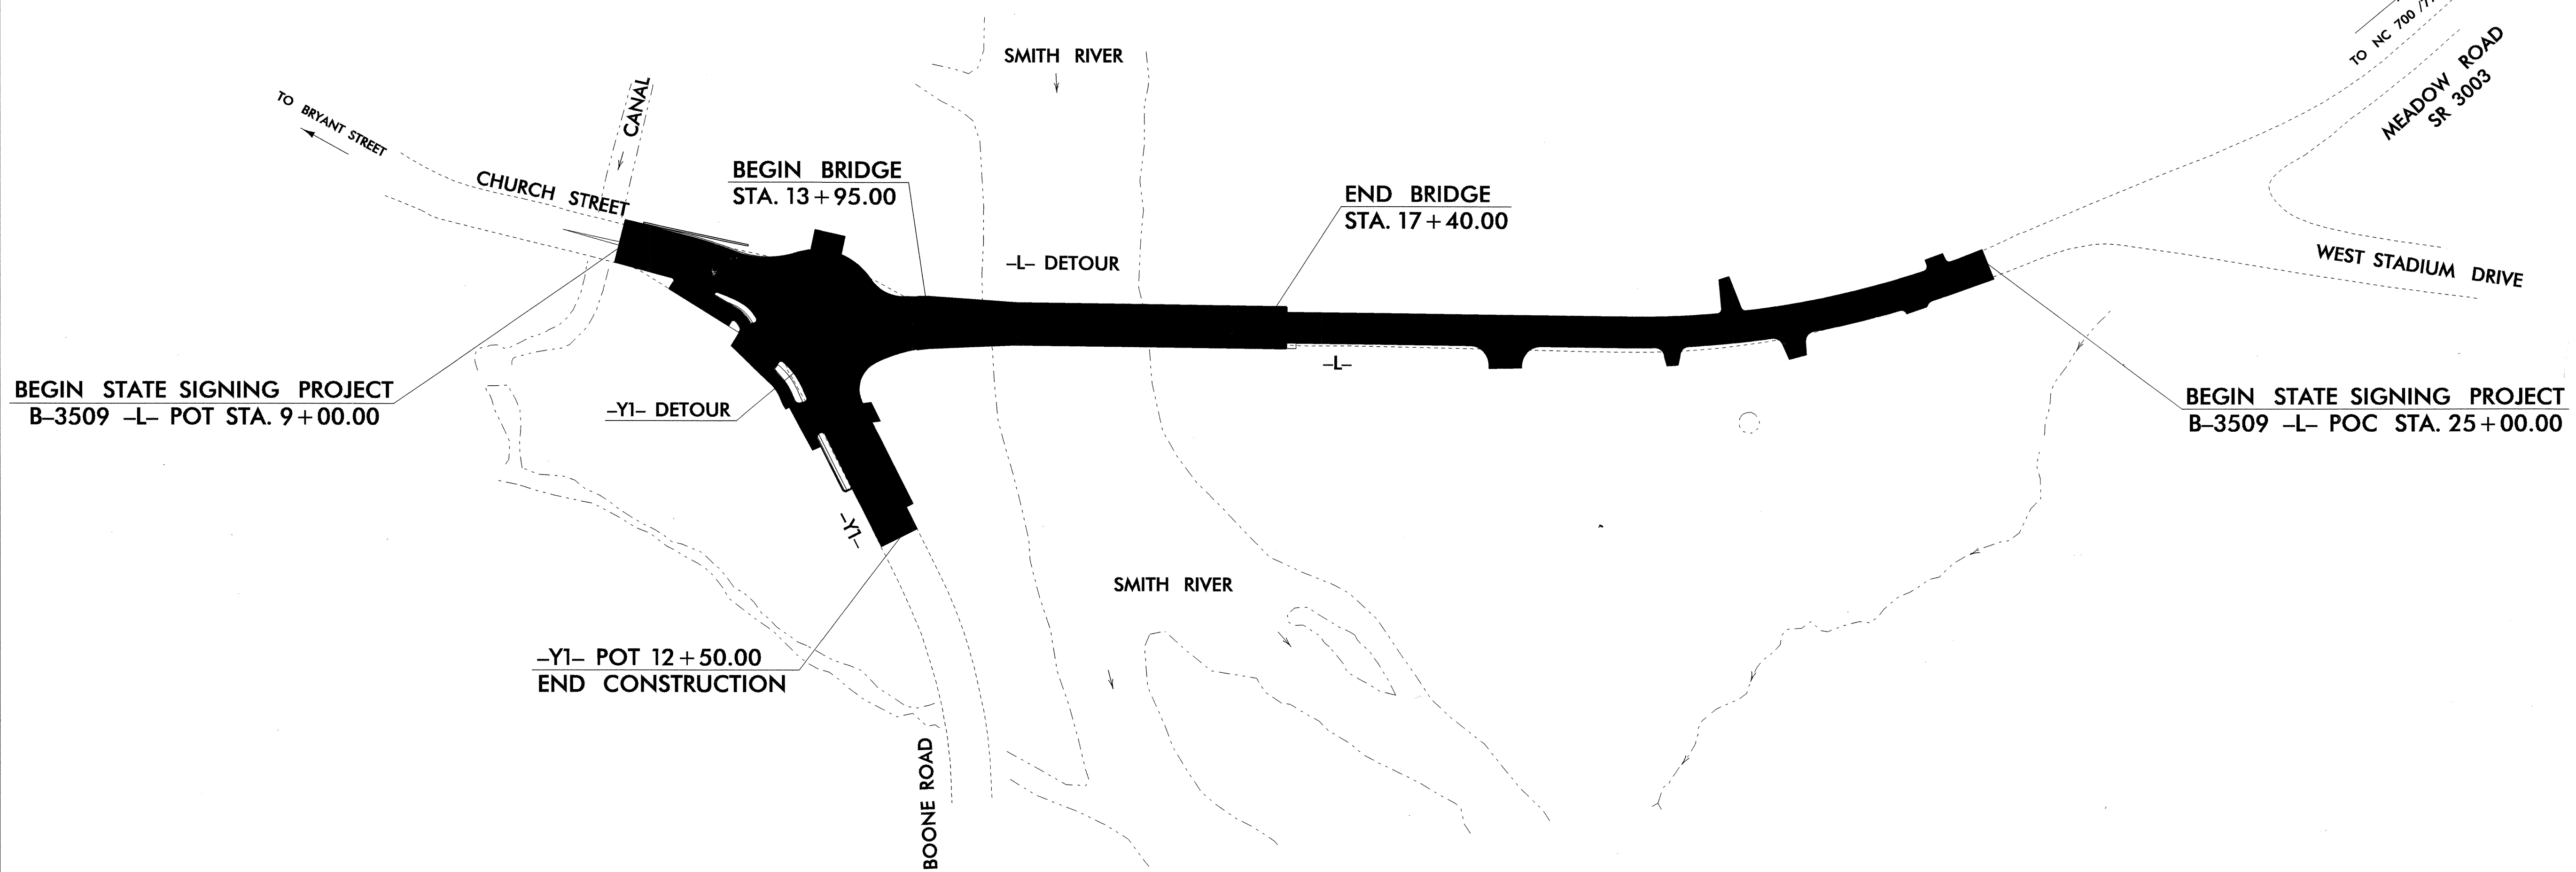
SMITH RIVER

TO NC 700 /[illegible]

MEADOW ROAD
SR 3003

TO BRYANT STREET

CANAL

CHURCH STREET

BEGIN BRIDGE
STA. 13 + 95.00

END BRIDGE
STA. 17 + 40.00

-L- DETOUR

WEST STADIUM DRIVE

BEGIN STATE SIGNING PROJECT
B-3509 -L- POT STA. 9 + 00.00

-L-

BEGIN STATE SIGNING PROJECT
B-3509 -L- POC STA. 25 + 00.00

-Y1- DETOUR

-Y1-

SMITH RIVER

-Y1- POT 12 + 50.00
END CONSTRUCTION

BOONE ROAD